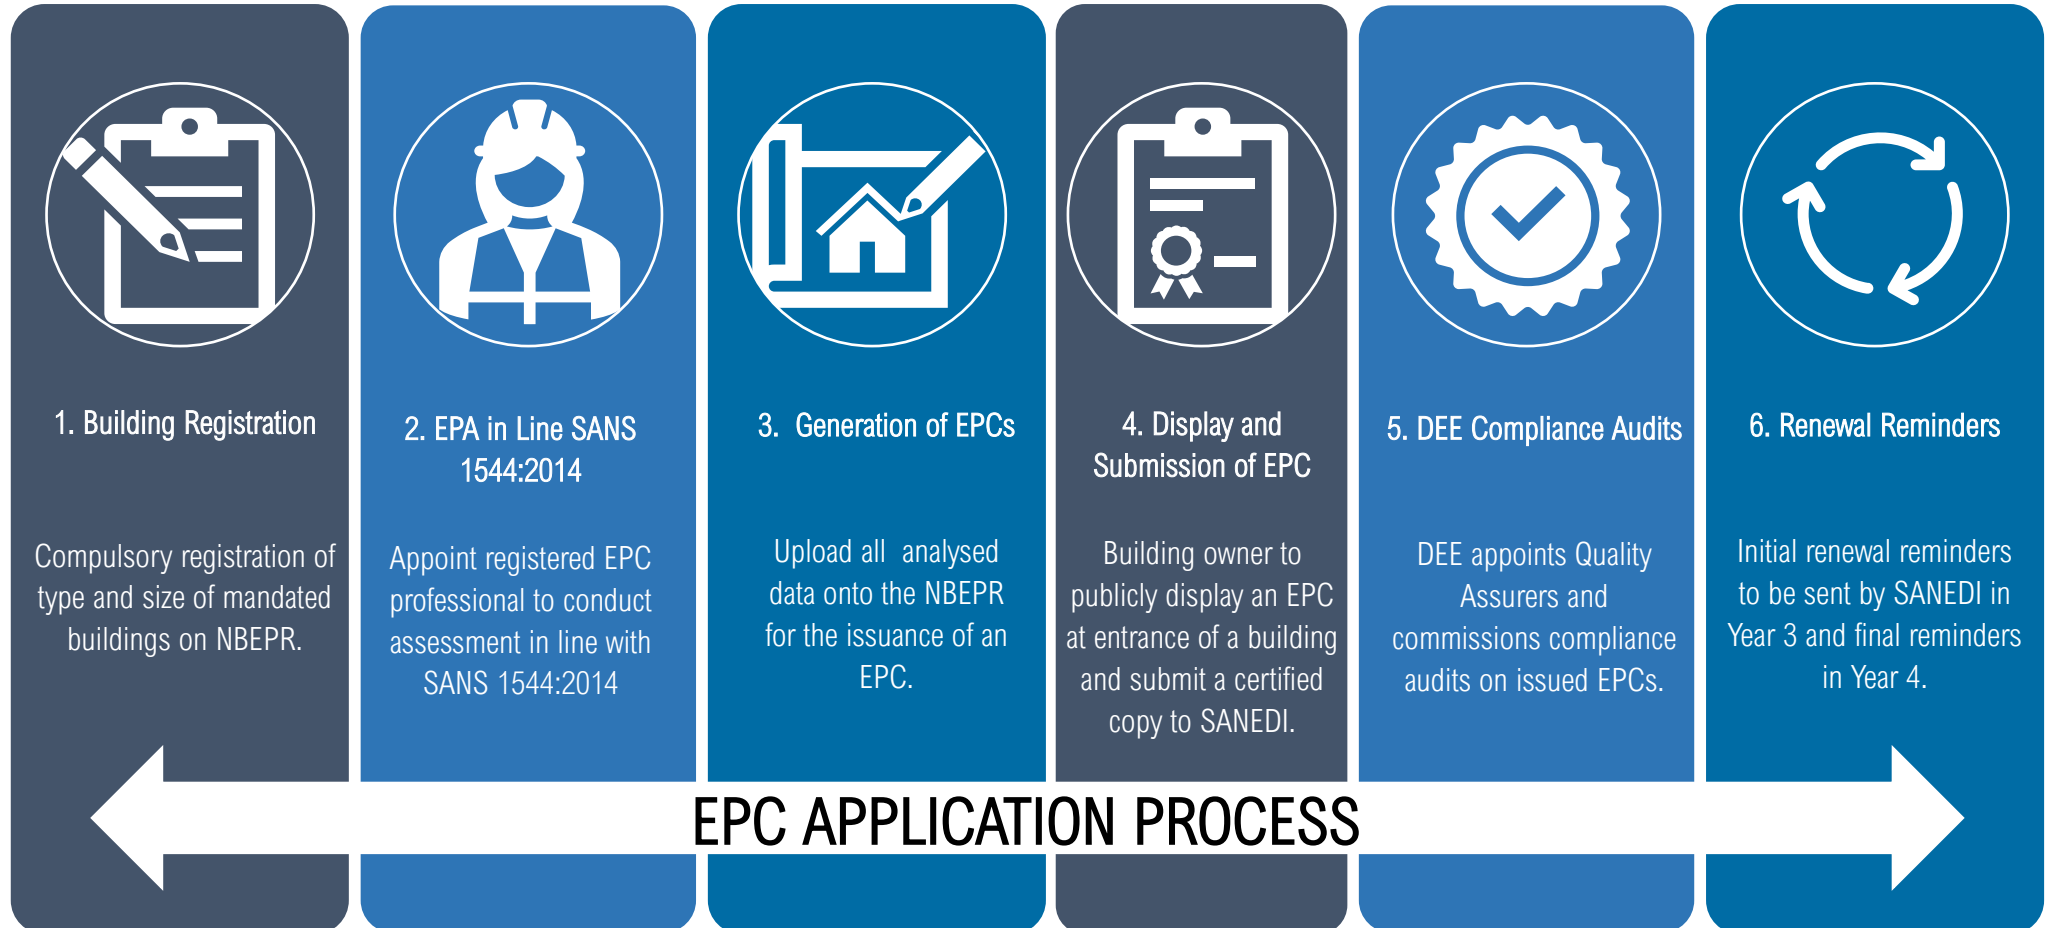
1. Building Registration

Compulsory registration of type and size of mandated buildings on NBEPR.

2. EPA in Line SANS 1544:2014

Appoint registered EPC professional to conduct assessment in line with SANS 1544:2014

3. Generation of EPCs

Upload all analysed data onto the NBEPR for the issuance of an EPC.

4. Display and Submission of EPC

Building owner to publicly display an EPC at entrance of a building and submit a certified copy to SANEDI.

5. DEE Compliance Audits

DEE appoints Quality Assurers and commissions compliance audits on issued EPCs.

6. Renewal Reminders

Initial renewal reminders to be sent by SANEDI in Year 3 and final reminders in Year 4.

EPC APPLICATION PROCESS